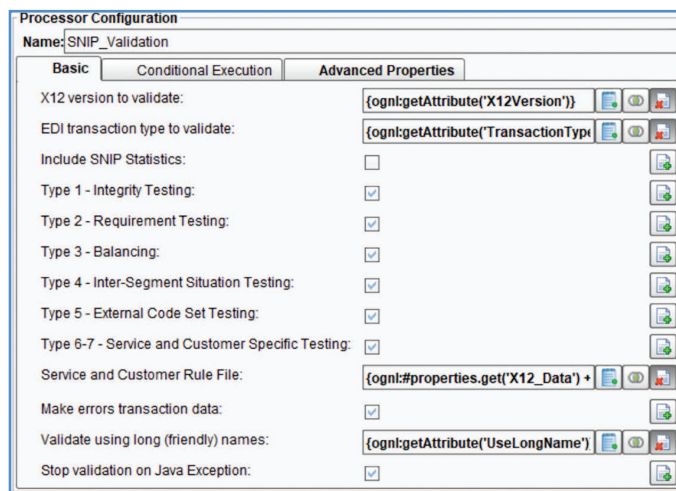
Processor Configuration

Name: SNIP_Validation

Basic | Conditional Execution | Advanced Properties

X12 version to validate: {ognl:getAttribute('X12Version')}

EDI transaction type to validate: {ognl:getAttribute('TransactionType

Include SNIP Statistics:

Type 1 - Integrity Testing:

Type 2 - Requirement Testing:

Type 3 - Balancing:

Type 4 - Inter-Segment Situation Testing:

Type 5 - External Code Set Testing:

Type 6-7 - Service and Customer Specific Testing:

Service and Customer Rule File: {ognl:#properties.get('X12_Data') +

Make errors transaction data:

Validate using long (friendly) names: {ognl:getAttribute('UseLongName')

Stop validation on Java Exception: